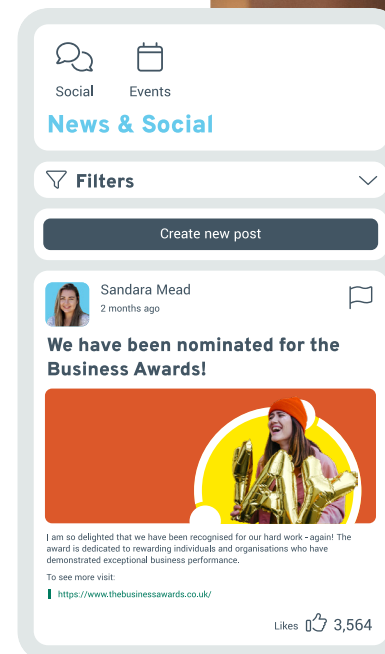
Social Events

News & Social

Filters

Create new post

Sandara Mead
2 months ago

We have been nominated for the Business Awards!

I am so delighted that we have been recognised for our hard work - again! The award is dedicated to rewarding individuals and organisations who have demonstrated exceptional business performance.

To see more visit:

https://www.thebusinessawards.co.uk/

Likes 3,564